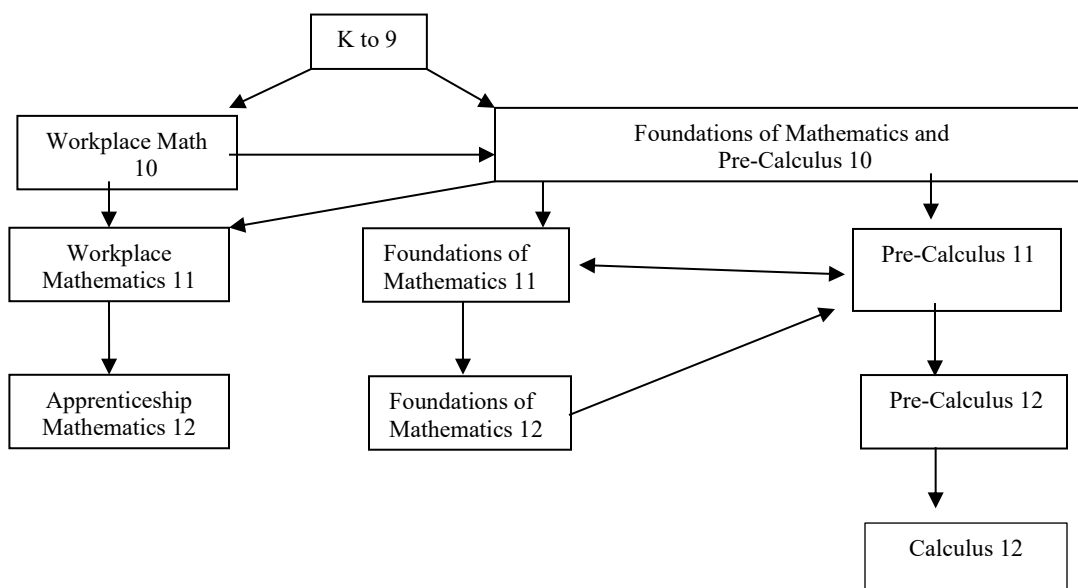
K to 9

Workplace Math 10

Foundations of Mathematics and Pre-Calculus 10

Workplace Mathematics 11

Foundations of Mathematics 11

Pre-Calculus 11

Apprenticeship Mathematics 12

Foundations of Mathematics 12

Pre-Calculus 12

Calculus 12